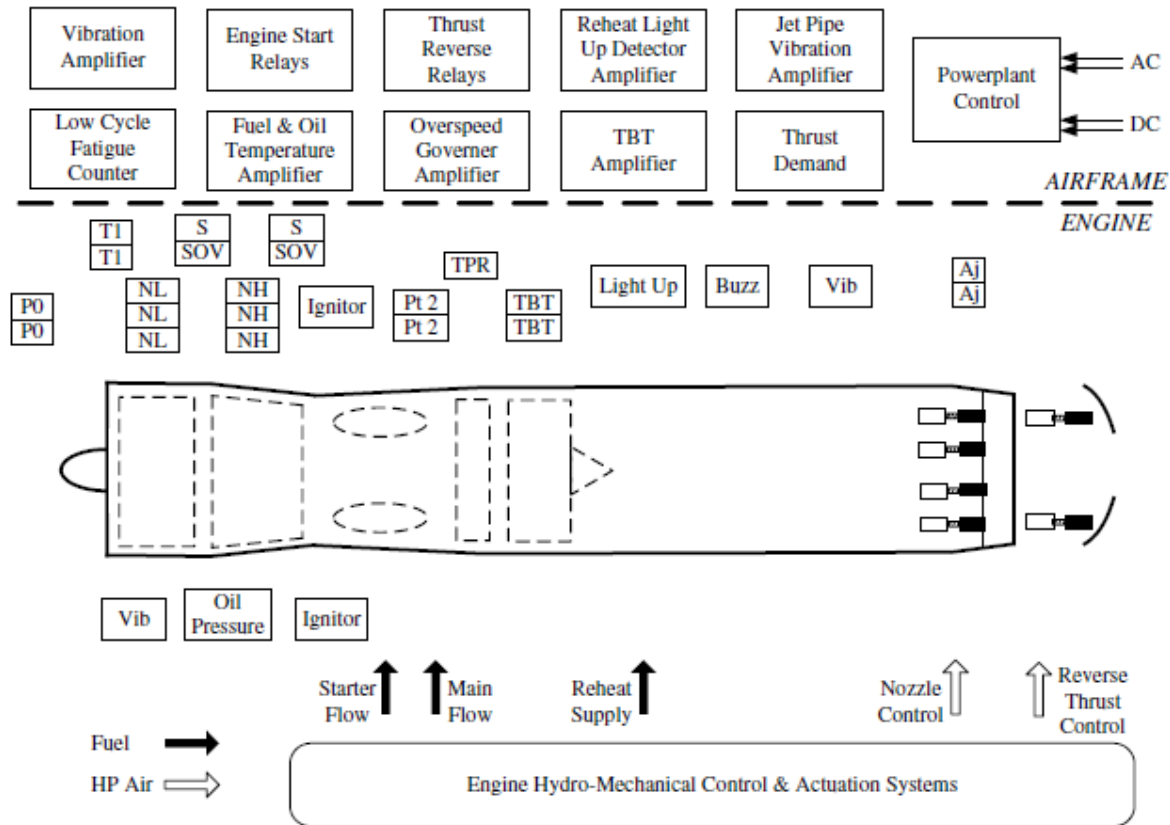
Vibration Amplifier

Engine Start Relays

Thrust Reverse Relays

Reheat Light Up Detector Amplifier

Jet Pipe Vibration Amplifier

Powerplant Control

AC

DC

Low Cycle Fatigue Counter

Fuel & Oil Temperature Amplifier

Overspeed Governer Amplifier

TBT Amplifier

Thrust Demand

AIRFRAME

ENGINE

T1
T1

S
SOV

S
SOV

TPR

P0
P0

NL
NL
NL

NH
NH
NH

Ignitor

Pt 2
Pt 2

TBT
TBT

Light Up

Buzz

Vib

Aj
Aj

Vib

Oil Pressure

Ignitor

Starter Flow

Main Flow

Reheat Supply

Nozzle Control

Reverse Thrust Control

Fuel

HP Air

Engine Hydro-Mechanical Control & Actuation Systems